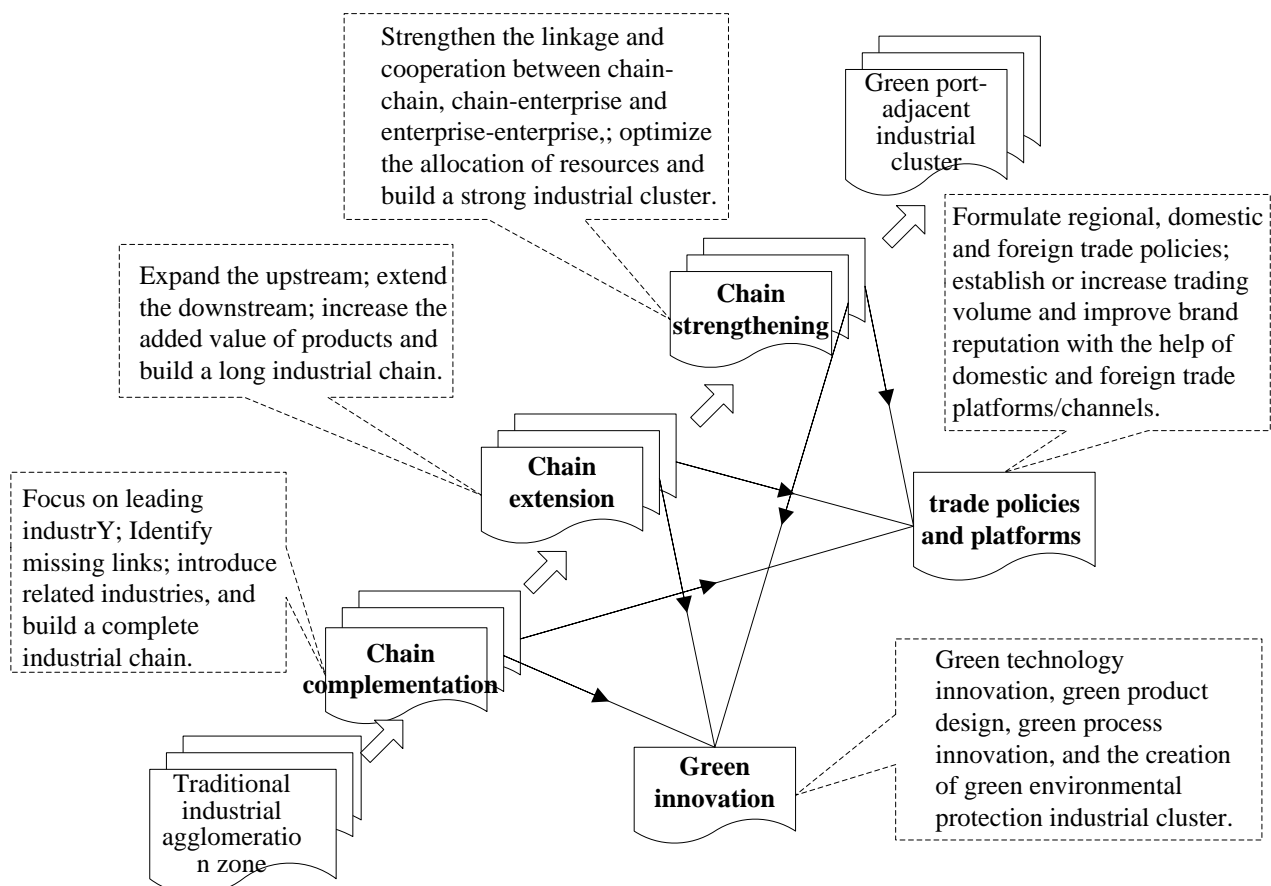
Strengthen the linkage and cooperation between chain-chain, chain-enterprise and enterprise-enterprise,; optimize the allocation of resources and build a strong industrial cluster.

Green port-adjacent industrial cluster

Formulate regional, domestic and foreign trade policies; establish or increase trading volume and improve brand reputation with the help of domestic and foreign trade platforms/channels.

Expand the upstream; extend the downstream; increase the added value of products and build a long industrial chain.

Chain strengthening

Chain extension

Focus on leading industrY; Identify missing links; introduce related industries, and build a complete industrial chain.

trade policies and platforms

Chain complementation

Green technology innovation, green product design, green process innovation, and the creation of green environmental protection industrial cluster.

Traditional industrial agglomeratio n zone

Green innovation